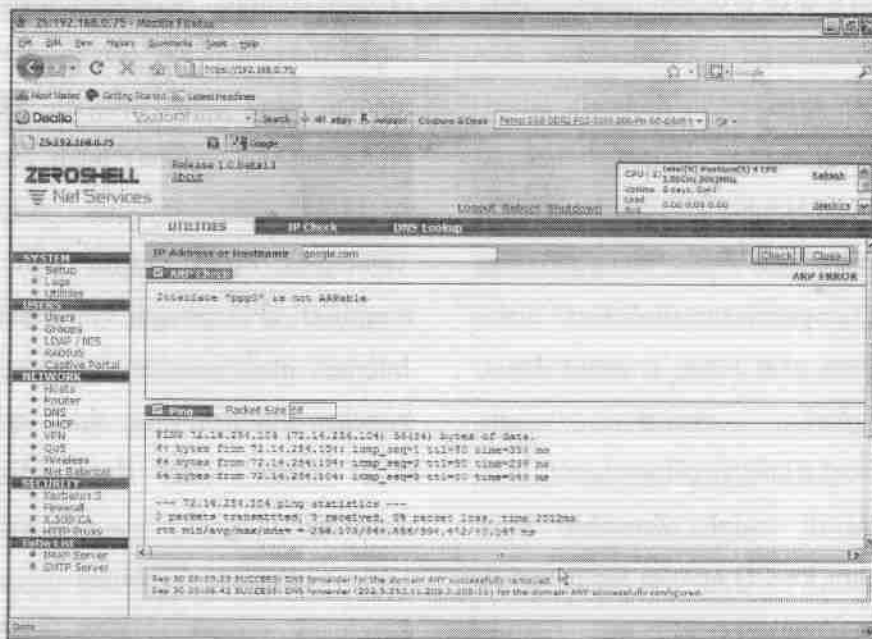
ZS 192.168.0.75 - Mozilla Firefox

File Edit View History Bookmarks Tools Help

https://192.168.0.75/

Most Visited Getting Started Latest Headlines

Dealio Search 40 ebay Amazon Coupons & Deals

ZS 192.168.0.75 Google

ZEROSHELL Net Services

Release 1.0.beta13 About

CPU (1) Intel(R) Pentium(R) 4 CPU 3.00GHz 3002MHz Uptime 0 days, 0:41 Load Avg 0.00 0.03 0.00

Refresh

Logout Reboot Shutdown

UTILITIES IP Check DNS Lookup

SYSTEM
Setup
Logs
Utilities
USERS
Users
Groups
LDAP / NIS
RADIUS
Captive Portal
NETWORK
Hosts
Router
DNS
DHCP
VPN
QoS
Wireless
Net Balancer
SECURITY
Kerberos 5
Firewall
X.509 CA
HTTP Proxy
SERVICES
DHCP Server
SMTP Server

IP Address or Hostname google.com

Check Close

ARP Ping ARP ERROR

Interface "ppp0" is not ARPable

Ping Packet Size 56

PING 72.14.254.104 (72.14.254.104) 56(84) bytes of data.
64 bytes from 72.14.254.104: icmp_seq=1 ttl=50 time=350 ms
64 bytes from 72.14.254.104: icmp_seq=2 ttl=50 time=239 ms
64 bytes from 72.14.254.104: icmp_seq=3 ttl=50 time=340 ms

--- 72.14.254.104 ping statistics ---
3 packets transmitted, 3 received, 0% packet loss, time 2012ms
rtt min/avg/max/mdev = 239.173/344.886/394.412/55.147 ms

Sep 30 20:09:33 SUCCESS: DNS forwarder for the domain ANY successfully removed.
Sep 30 20:09:42 SUCCESS: DNS forwarder (202.3.252.11,203.3.208.11) for the domain ANY successfully configured.

Done